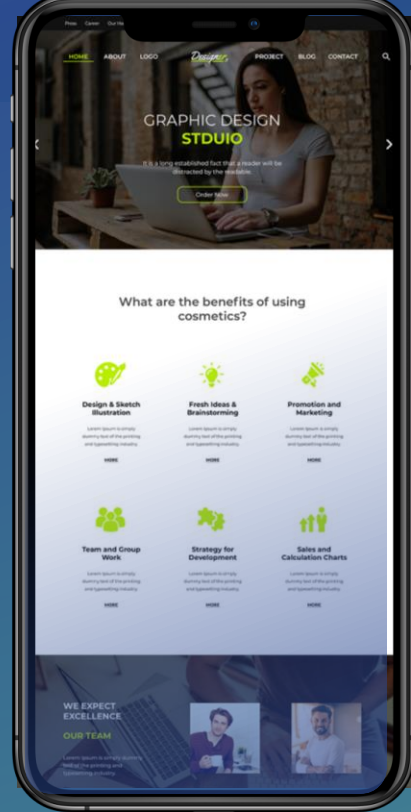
Press Career Our He

HOME ABOUT LOGO Design PROJECT BLOG CONTACT

GRAPHIC DESIGN
STDUIO

It is a long established fact that a reader will be distracted by the readable.

Order Now

What are the benefits of using cosmetics?

Design & Sketch Illustration

Lorem Ipsum is simply dummy text of the printing and typesetting industry.

MORE

Fresh Ideas & Brainstorming

Lorem Ipsum is simply dummy text of the printing and typesetting industry.

MORE

Promotion and Marketing

Lorem Ipsum is simply dummy text of the printing and typesetting industry.

MORE

Team and Group Work

Lorem Ipsum is simply dummy text of the printing and typesetting industry.

MORE

Strategy for Development

Lorem Ipsum is simply dummy text of the printing and typesetting industry.

MORE

Sales and Calculation Charts

Lorem Ipsum is simply dummy text of the printing and typesetting industry.

MORE

WE EXPECT EXCELLENCE

OUR TEAM

Lorem Ipsum is simply dummy text of the printing and typesetting industry.